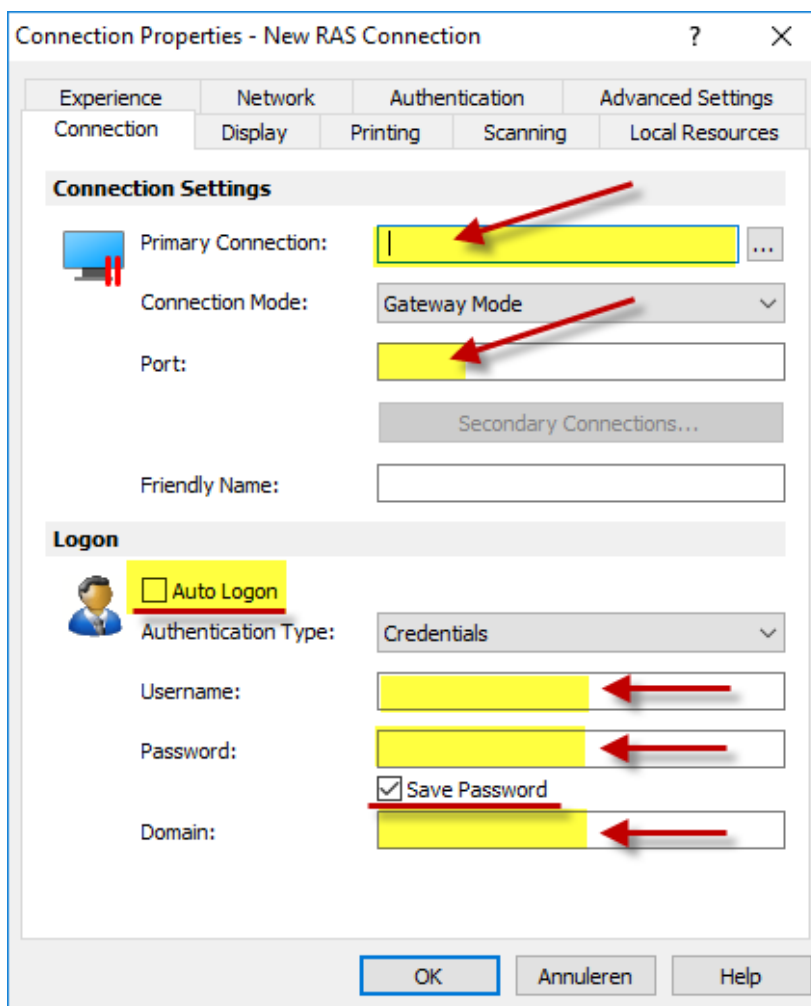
Connection Properties - New RAS Connection ? ×

Experience Network Authentication Advanced Settings
Connection Display Printing Scanning Local Resources

Connection Settings

Primary Connection: ...

Connection Mode: Gateway Mode

Port:

Secondary Connections...

Friendly Name:

Logon

Auto Logon

Authentication Type: Credentials

Username:

Password:

Save Password

Domain:

OK Annuleren Help